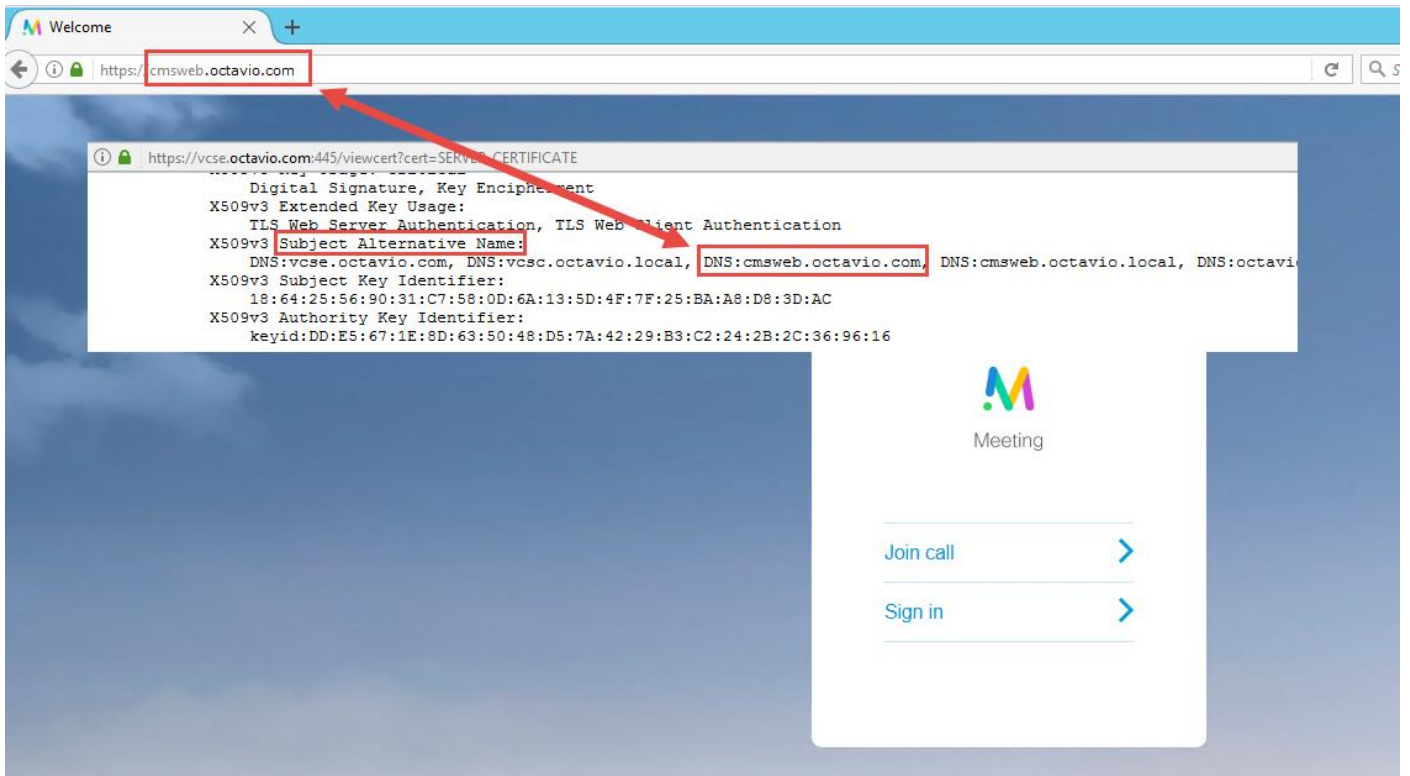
Welcome

https://cmsweb.octavio.com

https://vcse.octavio.com:445/viewcert?cert=SERV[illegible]CERTIFICATE

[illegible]
Digital Signature, Key Enciphe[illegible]ent
X509v3 Extended Key Usage:
TLS Web Server Authentication, TLS Web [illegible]ient Authentication
X509v3 Subject Alternative Name:
DNS:vcse.octavio.com, DNS:vcsc.octavio.local, DNS:cmsweb.octavio.com, DNS:cmsweb.octavio.local, DNS:octavi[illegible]
X509v3 Subject Key Identifier:
18:64:25:56:90:31:C7:58:0D:6A:13:5D:4F:7F:25:BA:A8:D8:3D:AC
X509v3 Authority Key Identifier:
keyid:DD:E5:67:1E:8D:63:50:48:D5:7A:42:29:B3:C2:24:2B:2C:36:96:16

Meeting

Join call

Sign in